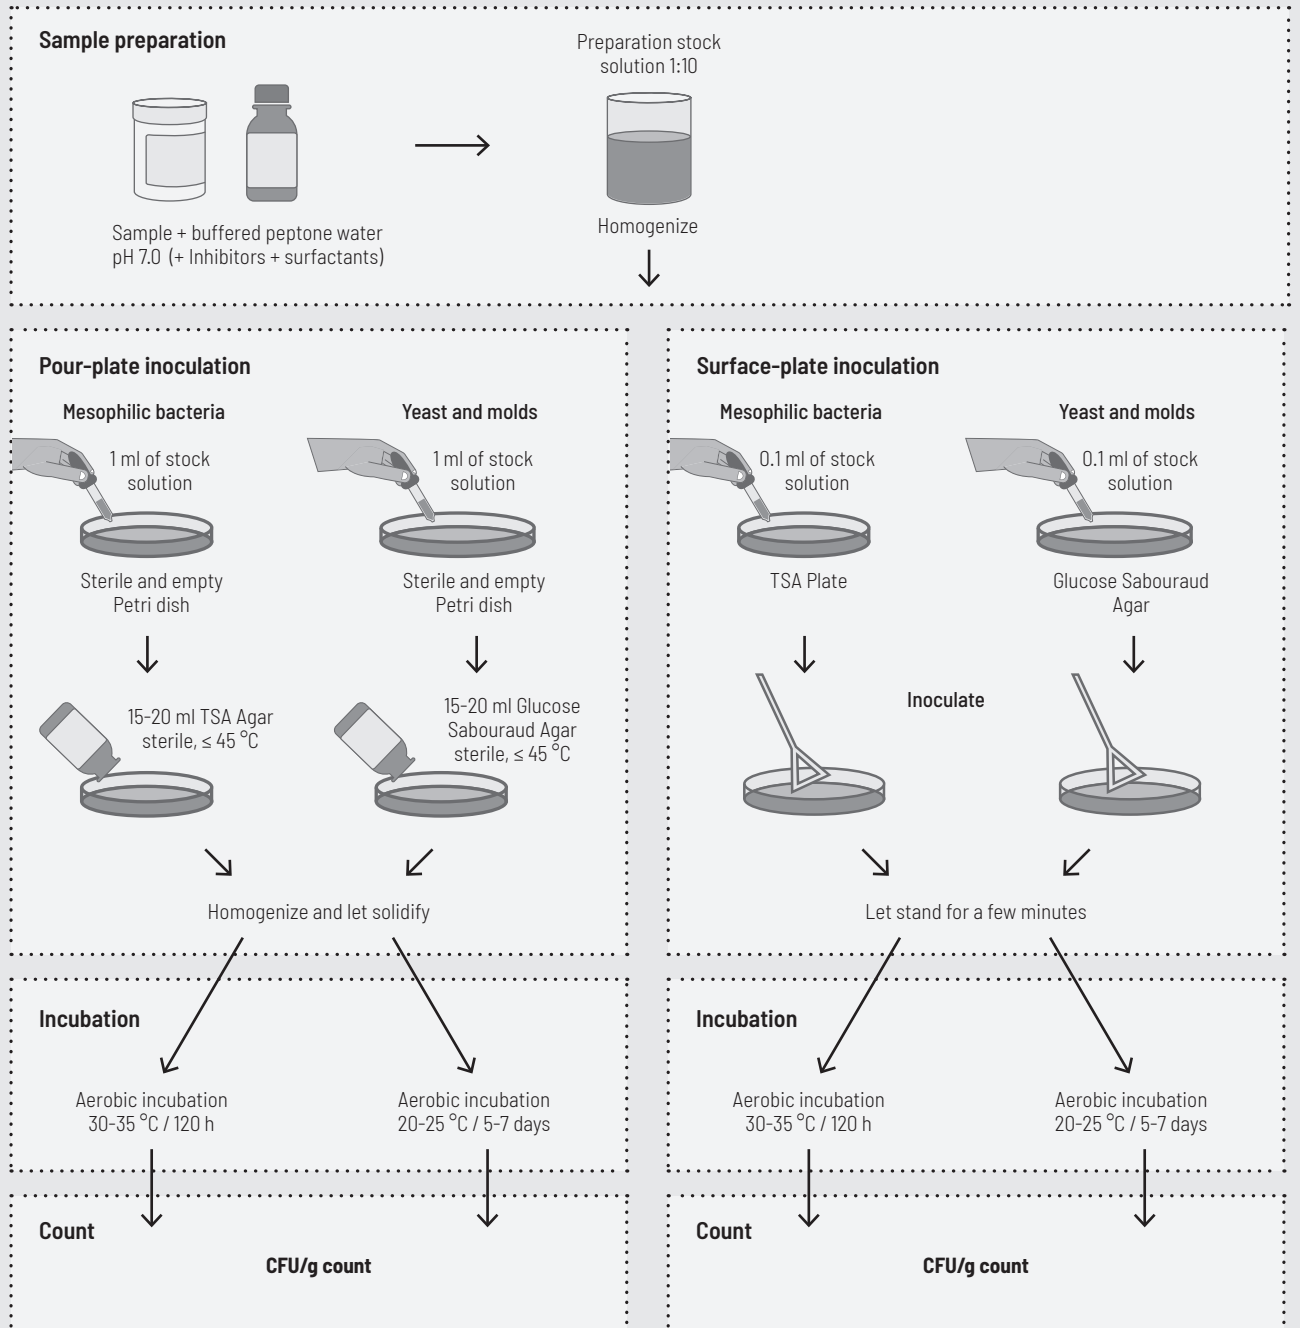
Sample preparation

Sample + buffered peptone water pH 7.0 (+ Inhibitors + surfactants)

Preparation stock solution 1:10

Homogenize

Pour-plate inoculation

Mesophilic bacteria

1 ml of stock solution

Sterile and empty Petri dish

15-20 ml TSA Agar sterile, ≤ 45 °C

Yeast and molds

1 ml of stock solution

Sterile and empty Petri dish

15-20 ml Glucose Sabouraud Agar sterile, ≤ 45 °C

Homogenize and let solidify

Surface-plate inoculation

Mesophilic bacteria

0.1 ml of stock solution

TSA Plate

Yeast and molds

0.1 ml of stock solution

Glucose Sabouraud Agar

Inoculate

Let stand for a few minutes

Incubation

Aerobic incubation 30-35 °C / 120 h

Aerobic incubation 20-25 °C / 5-7 days

Incubation

Aerobic incubation 30-35 °C / 120 h

Aerobic incubation 20-25 °C / 5-7 days

Count

CFU/g count

Count

CFU/g count